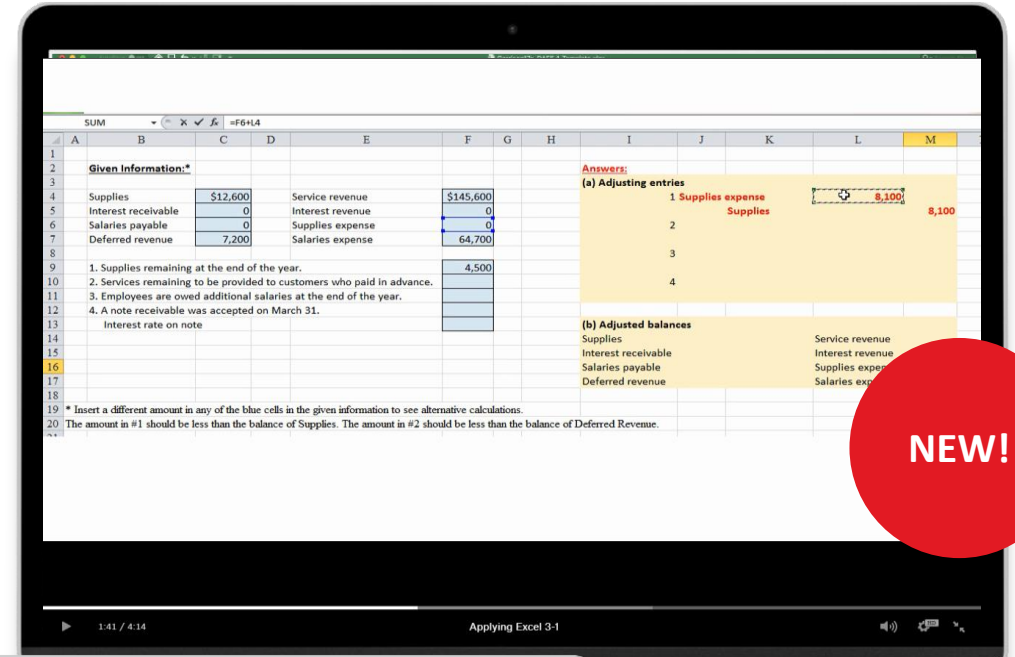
SUM $\times$ ✓ $f_x$ =F6+L4

| | A | B | C | D | E | F | G | H | I | J | K | L | M |
|---|---|---|---|---|---|---|---|---|---|---|---|---|---|
| 1 | | | | | | | | | | | | | |
| 2 | | Given Information:* | | | | | | | Answers: | | | | |
| 3 | | | | | | | | | (a) Adjusting entries | | | | |
| 4 | | Supplies | $12,600 | | Service revenue | $145,600 | | | 1 Supplies expense | | | 8,100 | |
| 5 | | Interest receivable | 0 | | Interest revenue | 0 | | | | | Supplies | | 8,100 |
| 6 | | Salaries payable | 0 | | Supplies expense | 0 | | | 2 | | | | |
| 7 | | Deferred revenue | 7,200 | | Salaries expense | 64,700 | | | | | | | |
| 8 | | | | | | | | | 3 | | | | |
| 9 | | 1. Supplies remaining at the end of the year. | | | | 4,500 | | | | | | | |
| 10 | | 2. Services remaining to be provided to customers who paid in advance. | | | | | | | 4 | | | | |
| 11 | | 3. Employees are owed additional salaries at the end of the year. | | | | | | | | | | | |
| 12 | | 4. A note receivable was accepted on March 31. | | | | | | | | | | | |
| 13 | | Interest rate on note | | | | | | | (b) Adjusted balances | | | | |
| 14 | | | | | | | | | Supplies | | | Service revenue | |
| 15 | | | | | | | | | Interest receivable | | | Interest revenue | |
| 16 | | | | | | | | | Salaries payable | | | Supplies expe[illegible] | |
| 17 | | | | | | | | | Deferred revenue | | | Salaries exp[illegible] | |
| 18 | | | | | | | | | | | | | |

19 * Insert a different amount in any of the blue cells in the given information to see alternative calculations.
20 The amount in #1 should be less than the balance of Supplies. The amount in #2 should be less than the balance of Deferred Revenue.

NEW!

1:41 / 4:14
Applying Excel 3-1